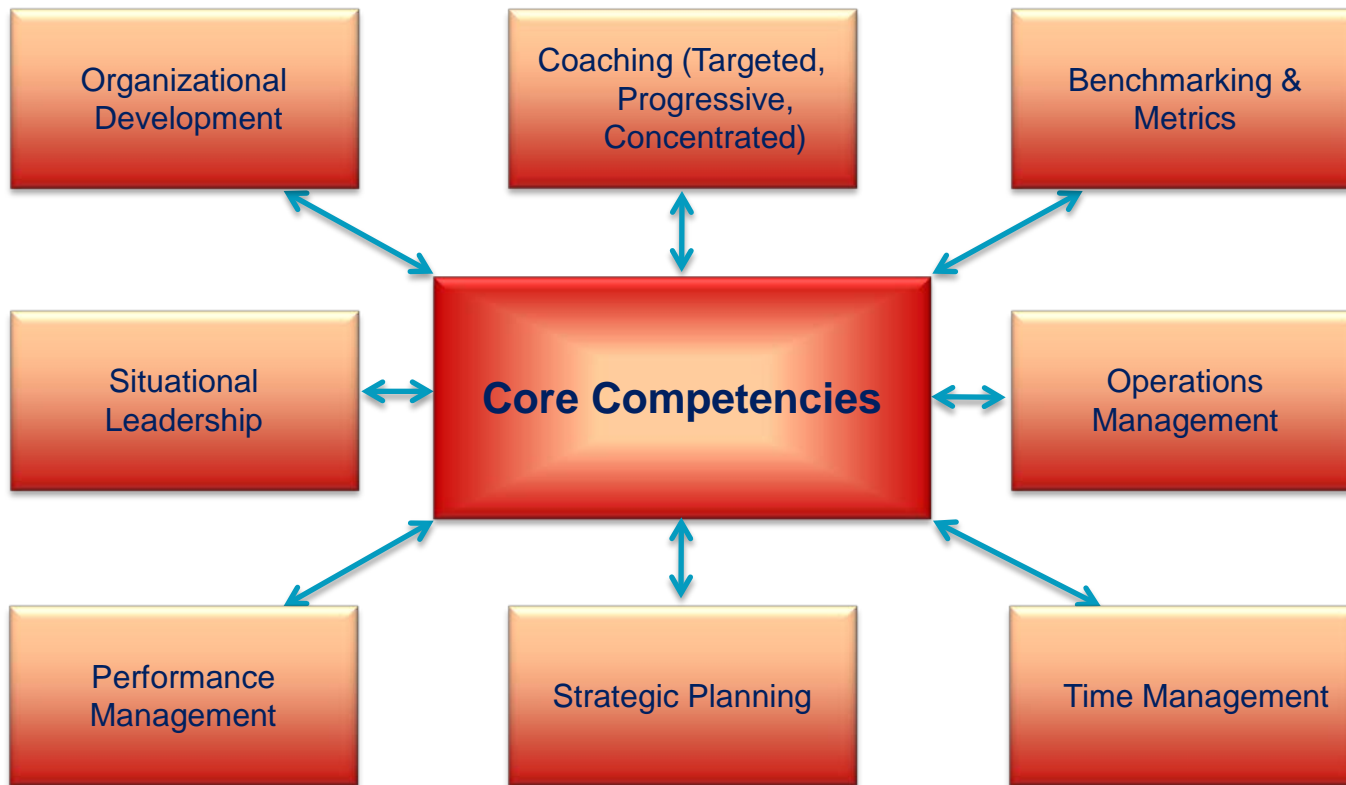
Organizational Development

Coaching (Targeted, Progressive, Concentrated)

Benchmarking & Metrics

Situational Leadership

Core Competencies

Operations Management

Performance Management

Strategic Planning

Time Management